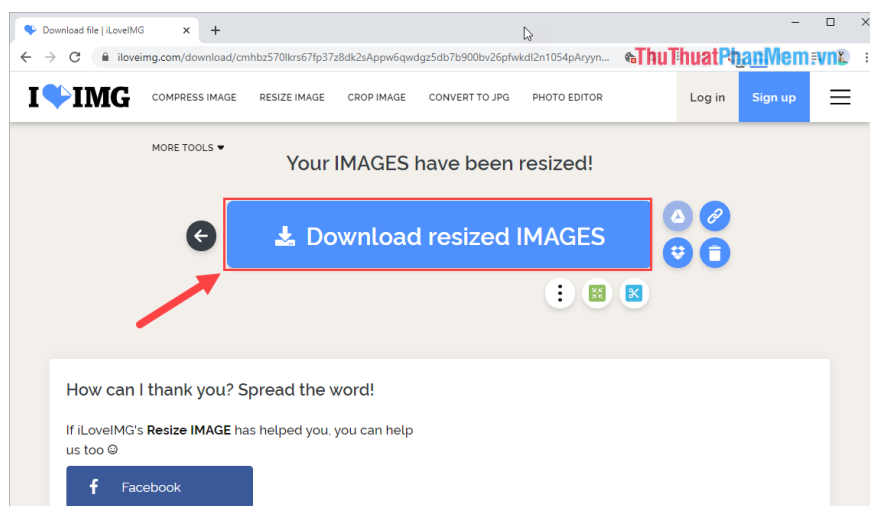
Download file | iLoveIMG

iloveimg.com/download/cmhbz570lkrs67fp37z8dk2sAppw6qwdgz5db7b900bv26pfwkdl2n1054pAryyn...

ThuThuatPhanMem.vn

I IMG COMPRESS IMAGE RESIZE IMAGE CROP IMAGE CONVERT TO JPG PHOTO EDITOR Log in Sign up

MORE TOOLS

Your IMAGES have been resized!

Download resized IMAGES

How can I thank you? Spread the word!

If iLoveIMG's Resize IMAGE has helped you, you can help us too ☺

Facebook